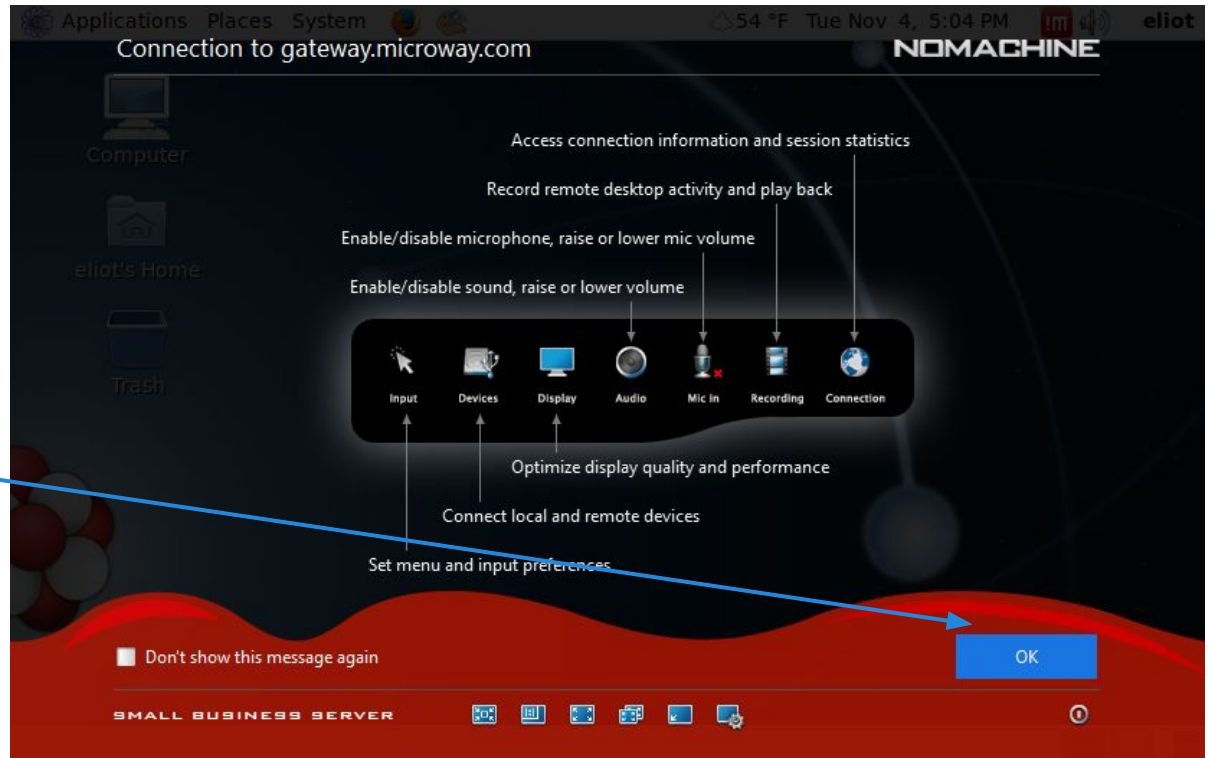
Applications Places System 54 °F Tue Nov 4, 5:04 PM eliot

Connection to gateway.microway.com

NOMACHINE

Computer

eliot's Home

Trash

Access connection information and session statistics

Record remote desktop activity and play back

Enable/disable microphone, raise or lower mic volume

Enable/disable sound, raise or lower volume

Input Devices Display Audio Mic in Recording Connection

Optimize display quality and performance

Connect local and remote devices

Set menu and input preferences

Don't show this message again

OK

SMALL BUSINESS SERVER